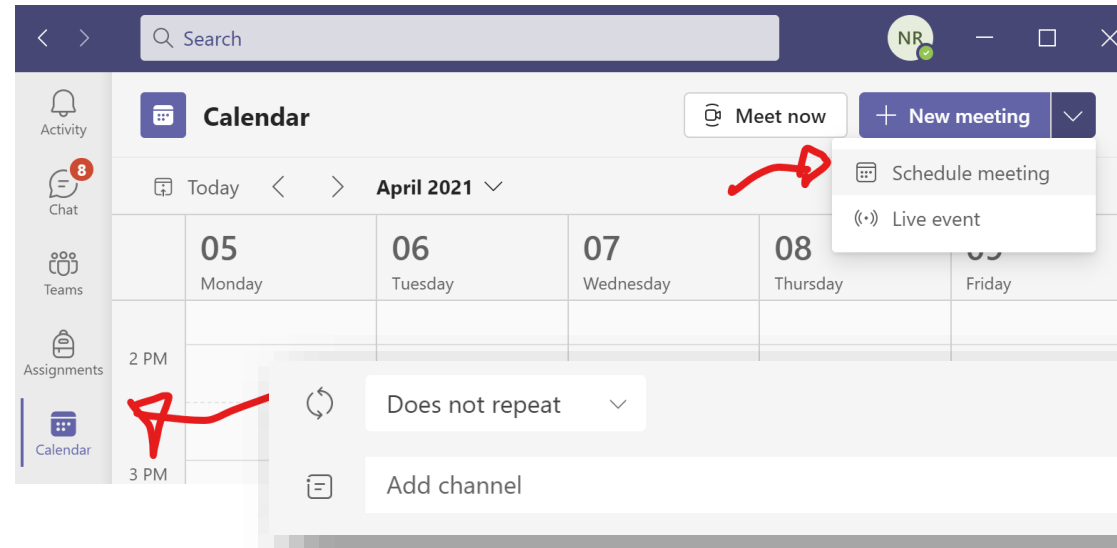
Search

NR

Activity

8

Chat

Teams

Assignments

Calendar

Calendar

Meet now

+ New meeting

Schedule meeting

Live event

Today

April 2021

05
Monday

06
Tuesday

07
Wednesday

08
Thursday

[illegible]
Friday

2 PM

3 PM

Does not repeat

Add channel